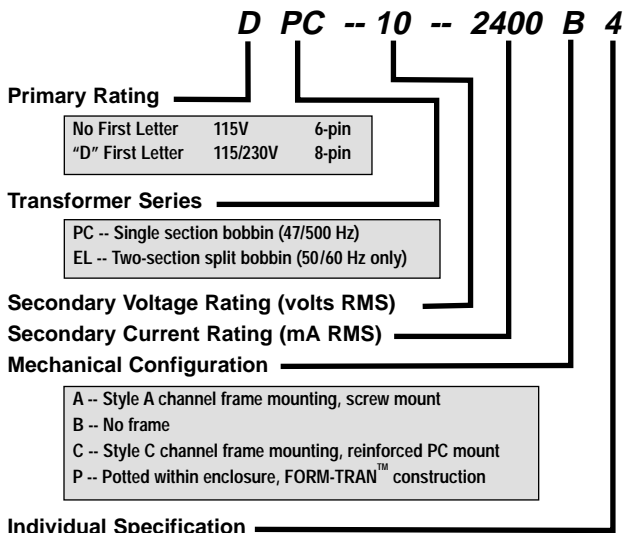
D PC -- 10 -- 2400 B 4

Primary Rating

| | | |
|---|---|---|
| No First Letter | 115V | 6-pin |
| "D" First Letter | 115/230V | 8-pin |

Transformer Series

PC -- Single section bobbin (47/500 Hz)
EL -- Two-section split bobbin (50/60 Hz only)

Secondary Voltage Rating (volts RMS)

Secondary Current Rating (mA RMS)

Mechanical Configuration

A -- Style A channel frame mounting, screw mount
B -- No frame
C -- Style C channel frame mounting, reinforced PC mount
P -- Potted within enclosure, FORM-TRAN™ construction

Individual Specification